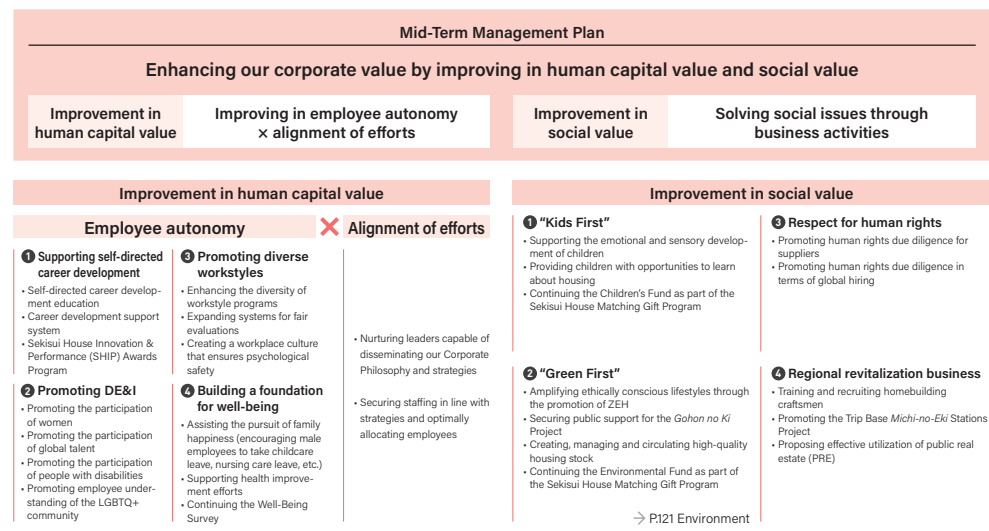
Mid-Term Management Plan

Enhancing our corporate value by improving in human capital value and social value

Improvement in human capital value | Improving in employee autonomy × alignment of efforts

Improvement in social value | Solving social issues through business activities

Improvement in human capital value

Employee autonomy × Alignment of efforts

❶ Supporting self-directed career development
• Self-directed career development education
• Career development support system
• Sekisui House Innovation & Performance (SHIP) Awards Program

❷ Promoting DE&I
• Promoting the participation of women
• Promoting the participation of global talent
• Promoting the participation of people with disabilities
• Promoting employee understanding of the LGBTQ+ community

❸ Promoting diverse workstyles
• Enhancing the diversity of workstyle programs
• Expanding systems for fair evaluations
• Creating a workplace culture that ensures psychological safety

❹ Building a foundation for well-being
• Assisting the pursuit of family happiness (encouraging male employees to take childcare leave, nursing care leave, etc.)
• Supporting health improvement efforts
• Continuing the Well-Being Survey

• Nurturing leaders capable of disseminating our Corporate Philosophy and strategies

• Securing staffing in line with strategies and optimally allocating employees

Improvement in social value

❶ "Kids First"
• Supporting the emotional and sensory development of children
• Providing children with opportunities to learn about housing
• Continuing the Children's Fund as part of the Sekisui House Matching Gift Program

❷ "Green First"
• Amplifying ethically conscious lifestyles through the promotion of ZEH
• Securing public support for the Gohon no Ki Project
• Creating, managing and circulating high-quality housing stock
• Continuing the Environmental Fund as part of the Sekisui House Matching Gift Program

→ P.121 Environment

❸ Respect for human rights
• Promoting human rights due diligence for suppliers
• Promoting human rights due diligence in terms of global hiring

❹ Regional revitalization business
• Training and recruiting homebuilding craftsmen
• Promoting the Trip Base Michi-no-Eki Stations Project
• Proposing effective utilization of public real estate (PRE)